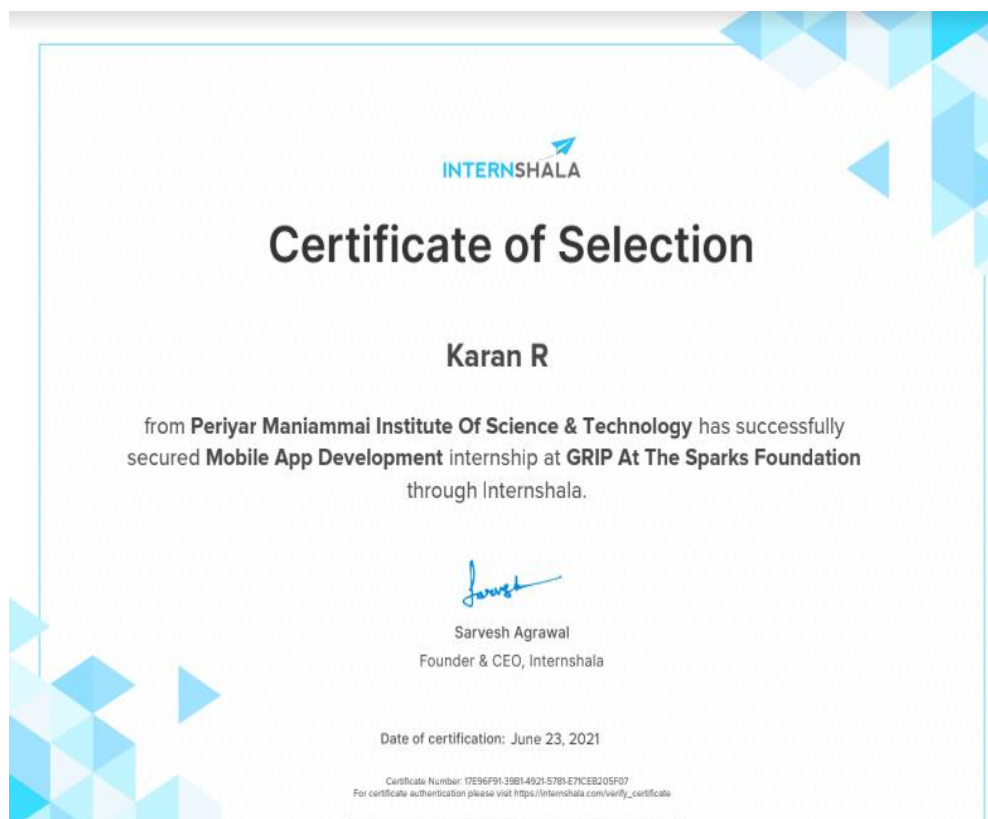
INTERNSHALA

Certificate of Selection

Karan R

from Periyar Maniammai Institute Of Science & Technology has successfully secured Mobile App Development internship at GRIP At The Sparks Foundation through Internshala.

Sarvesh

Sarvesh Agrawal
Founder & CEO, Internshala

Date of certification: June 23, 2021

Certificate Number: 17E96F91-39B1-4921-5781-E71CEB205F07
For certificate authentication please visit https://internshala.com/verify_certificate